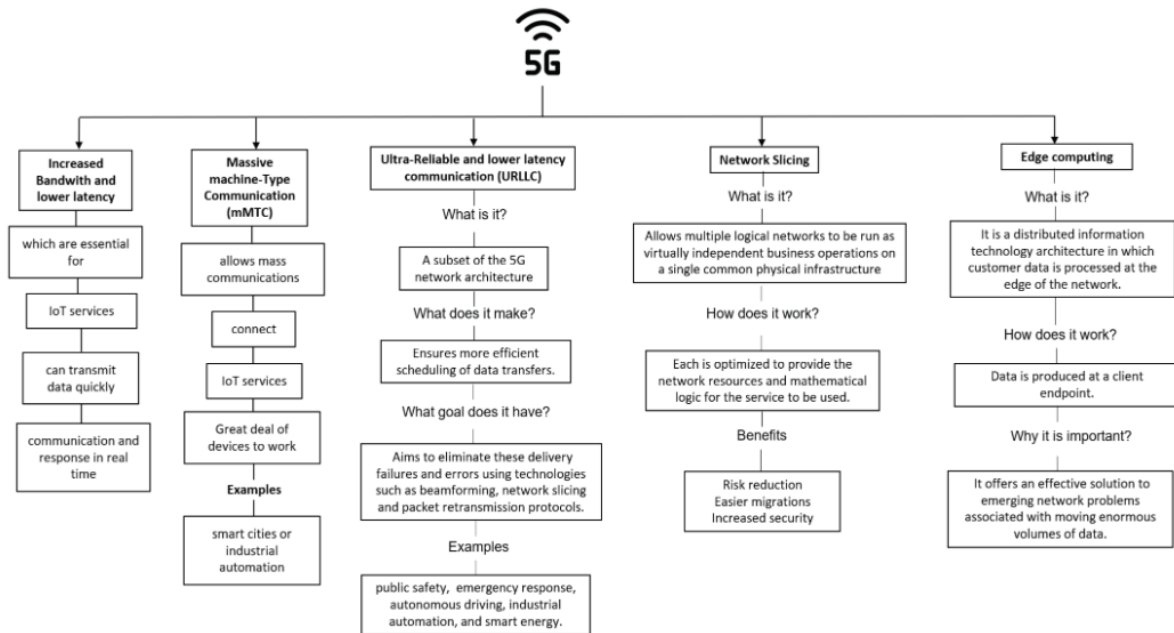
5G

Increased Bandwith and lower latency

which are essential for

IoT services

can transmit data quickly

communication and response in real time

Massive machine-Type Communication (mMTC)

allows mass communications

connect

IoT services

Great deal of devices to work

Examples

smart cities or industrial automation

Ultra-Reliable and lower latency communication (URLLC)

What is it?

A subset of the 5G network architecture

What does it make?

Ensures more efficient scheduling of data transfers.

What goal does it have?

Aims to eliminate these delivery failures and errors using technologies such as beamforming, network slicing and packet retransmission protocols.

Examples

public safety, emergency response, autonomous driving, industrial automation, and smart energy.

Network Slicing

What is it?

Allows multiple logical networks to be run as virtually independent business operations on a single common physical infrastructure

How does it work?

Each is optimized to provide the network resources and mathematical logic for the service to be used.

Benefits

Risk reduction
Easier migrations
Increased security

Edge computing

What is it?

It is a distributed information technology architecture in which customer data is processed at the edge of the network.

How does it work?

Data is produced at a client endpoint.

Why it is important?

It offers an effective solution to emerging network problems associated with moving enormous volumes of data.